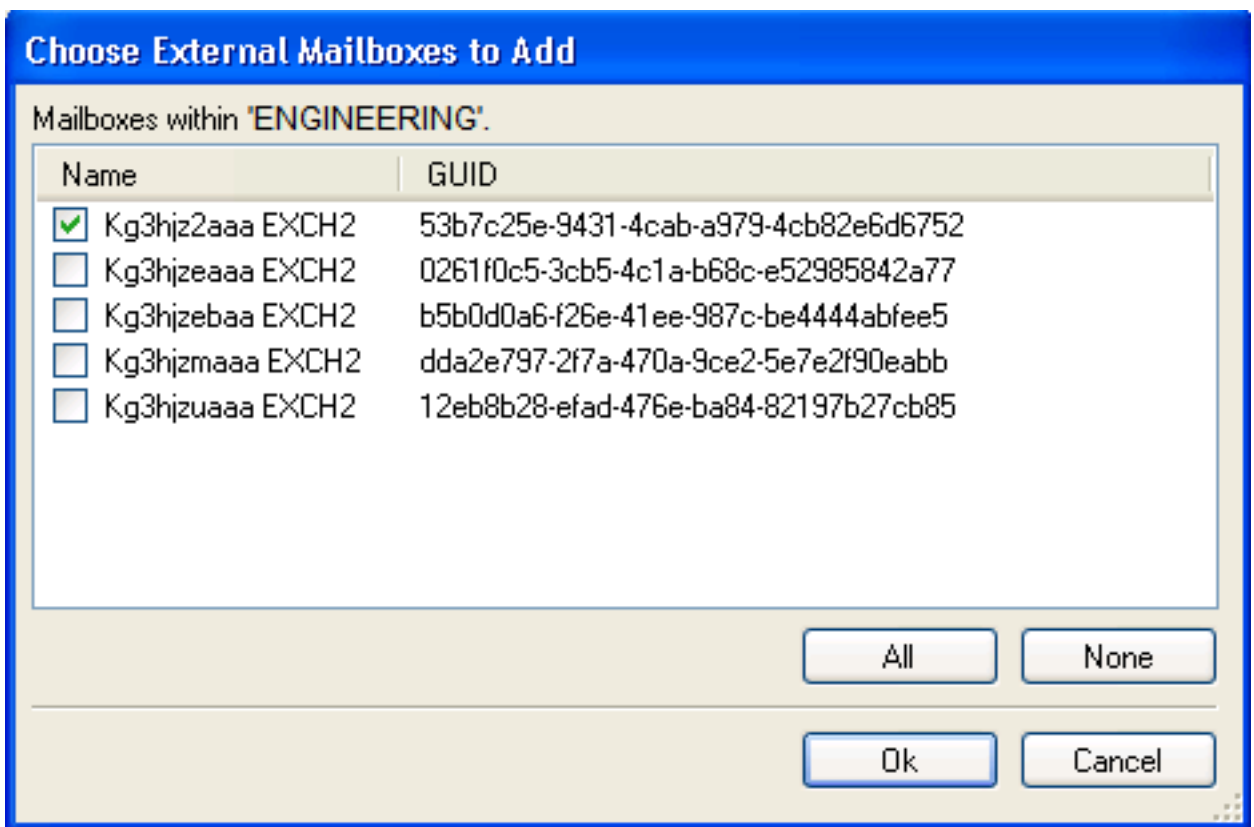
Choose External Mailboxes to Add

Mailboxes within 'ENGINEERING'.

| Name | GUID |
|---|---|
| Kg3hjz2aaa EXCH2 | 53b7c25e-9431-4cab-a979-4cb82e6d6752 |
| Kg3hjzeaaa EXCH2 | 0261f0c5-3cb5-4c1a-b68c-e52985842a77 |
| Kg3hjzebaa EXCH2 | b5b0d0a6-f26e-41ee-987c-be4444abfee5 |
| Kg3hjzmaaa EXCH2 | dda2e797-2f7a-470a-9ce2-5e7e2f90eabb |
| Kg3hjzuaaa EXCH2 | 12eb8b28-efad-476e-ba84-82197b27cb85 |

All None

Ok Cancel